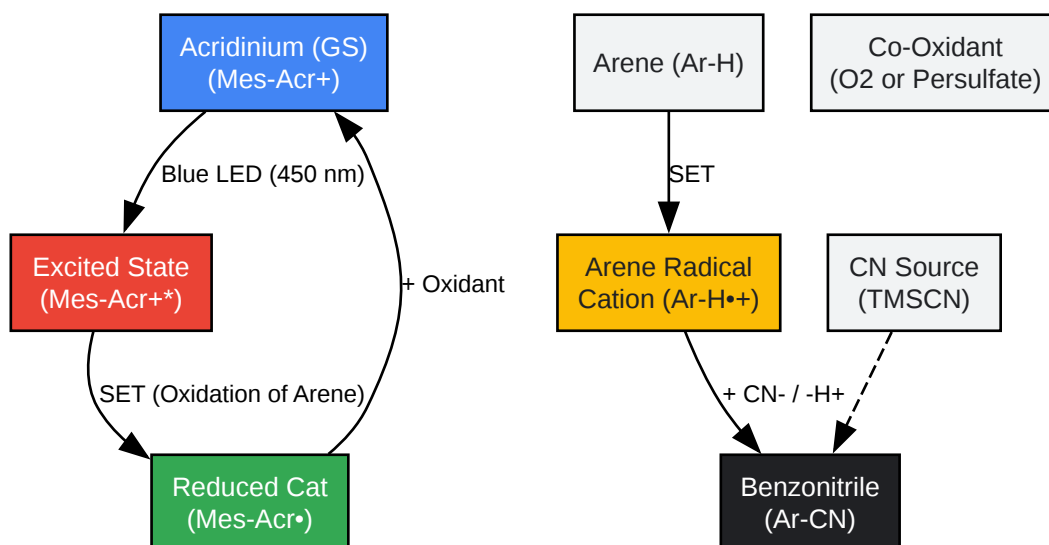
Acridinium (GS)
(Mes-Acr+)

Blue LED (450 nm)

Excited State
(Mes-Acr+*)

+ Oxidant

SET (Oxidation of Arene)

Reduced Cat
(Mes-Acr•)

Arene (Ar-H)

Co-Oxidant
(O2 or Persulfate)

SET

Arene Radical
Cation (Ar-H•+)

CN Source
(TMSCN)

+ CN- / -H+

Benzonitrile
(Ar-CN)